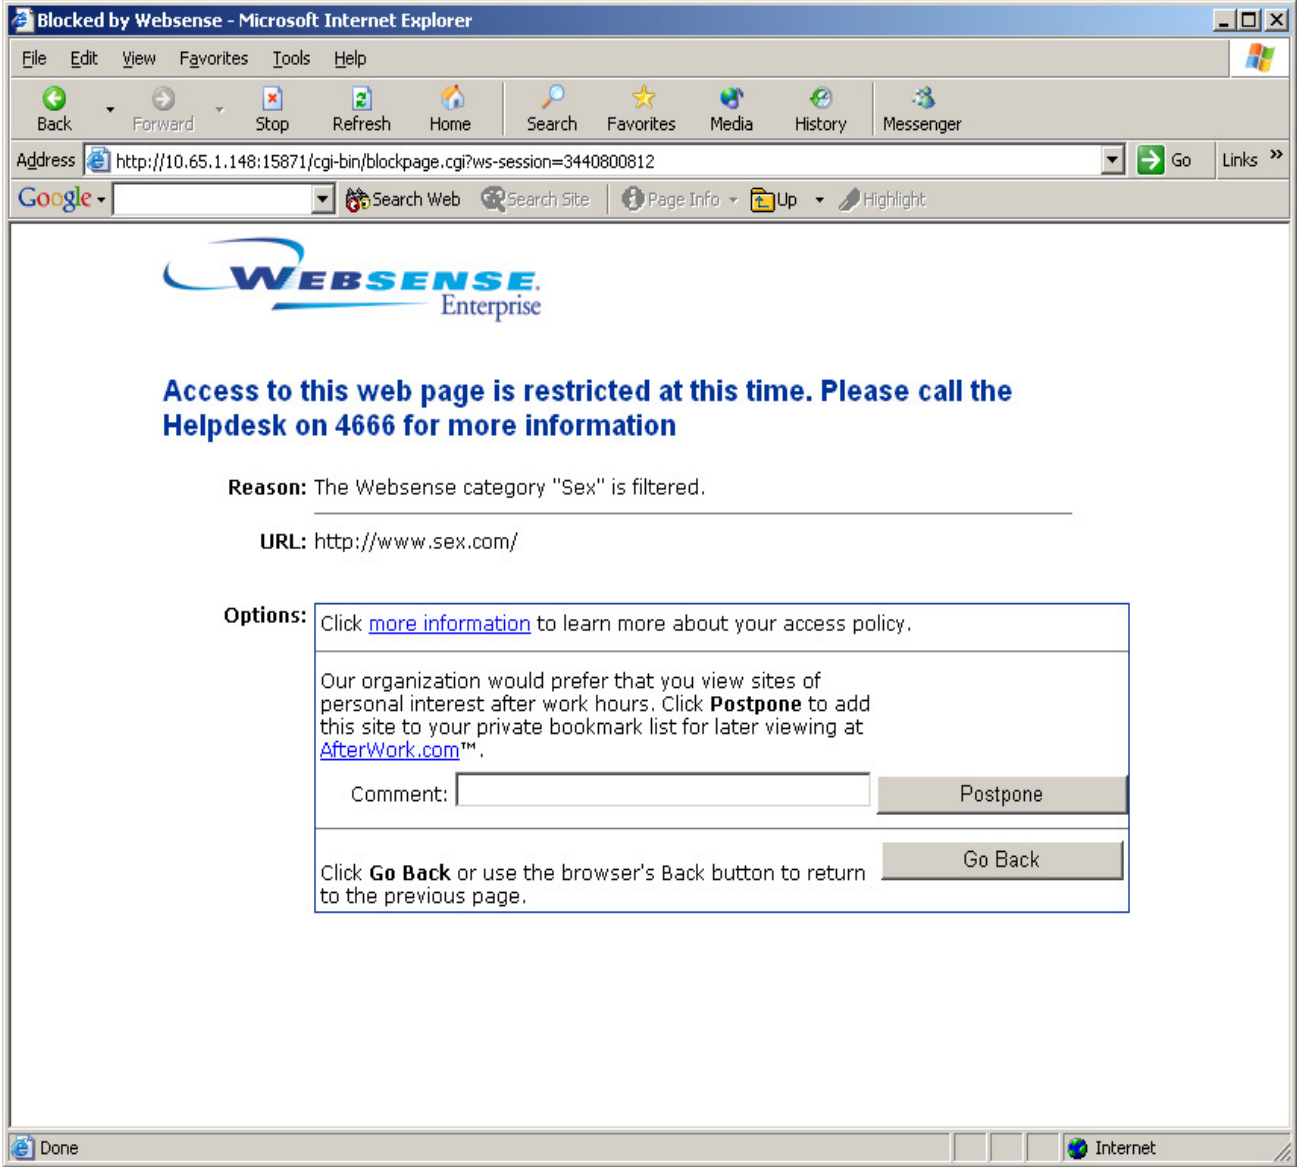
Blocked by Websense - Microsoft Internet Explorer

File Edit View Favorites Tools Help

Back Forward Stop Refresh Home Search Favorites Media History Messenger

Address http://10.65.1.148:15871/cgi-bin/blockpage.cgi?ws-session=3440800812 Go Links »

Google Search Web Search Site Page Info Up Highlight

WEBSENSE Enterprise

Access to this web page is restricted at this time. Please call the Helpdesk on 4666 for more information

Reason: The Websense category "Sex" is filtered.

URL: http://www.sex.com/

Options: Click more information to learn more about your access policy.

Our organization would prefer that you view sites of personal interest after work hours. Click Postpone to add this site to your private bookmark list for later viewing at AfterWork.com™.

Comment: Postpone

Click Go Back or use the browser's Back button to return to the previous page. Go Back

Done Internet